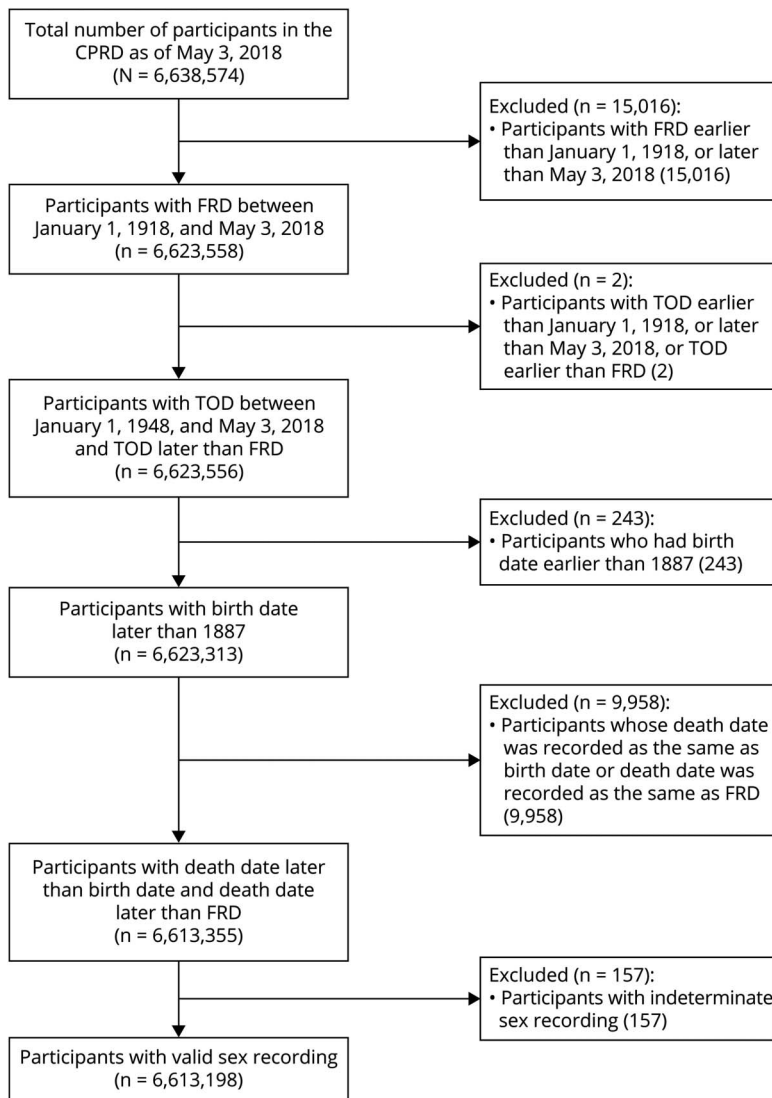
Total number of participants in the CPRD as of May 3, 2018
(N = 6,638,574)

Excluded (n = 15,016):
• Participants with FRD earlier than January 1, 1918, or later than May 3, 2018 (15,016)

Participants with FRD between January 1, 1918, and May 3, 2018
(n = 6,623,558)

Excluded (n = 2):
• Participants with TOD earlier than January 1, 1918, or later than May 3, 2018, or TOD earlier than FRD (2)

Participants with TOD between January 1, 1948, and May 3, 2018 and TOD later than FRD
(n = 6,623,556)

Excluded (n = 243):
• Participants who had birth date earlier than 1887 (243)

Participants with birth date later than 1887
(n = 6,623,313)

Excluded (n = 9,958):
• Participants whose death date was recorded as the same as birth date or death date was recorded as the same as FRD (9,958)

Participants with death date later than birth date and death date later than FRD
(n = 6,613,355)

Excluded (n = 157):
• Participants with indeterminate sex recording (157)

Participants with valid sex recording
(n = 6,613,198)